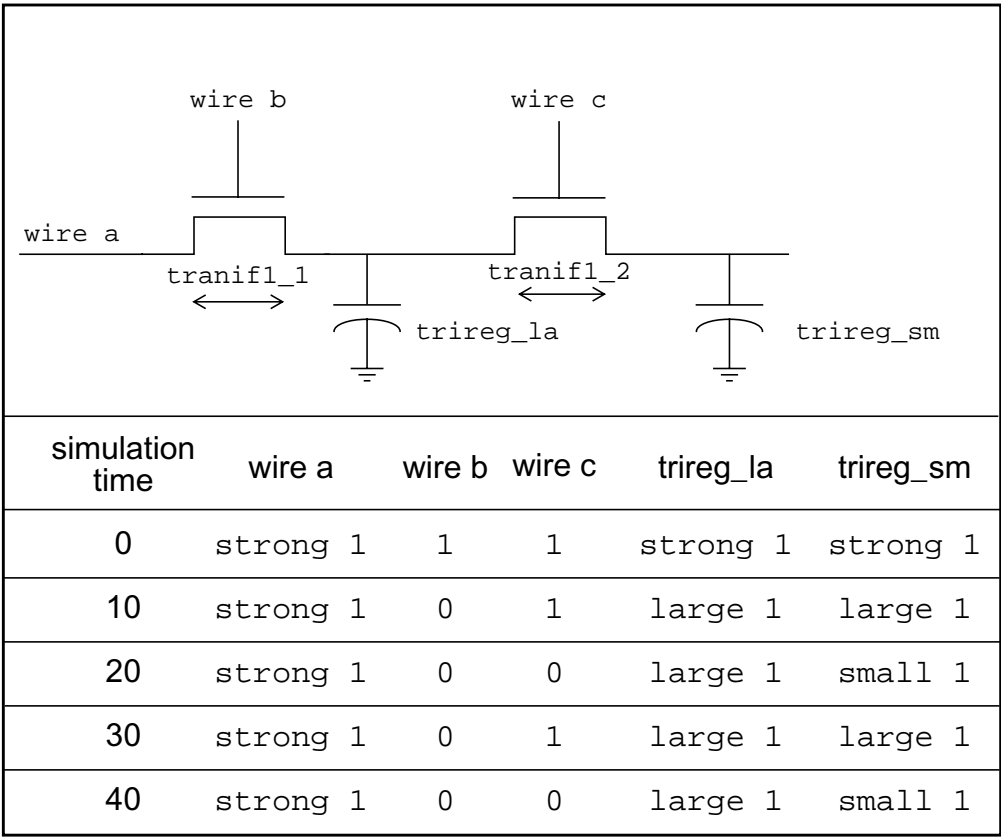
wire b

wire c

wire a

tranif1_1

tranif1_2

trireg_la

trireg_sm

| simulation time | wire a | wire b | wire c | trireg_la | trireg_sm |
|---|---|---|---|---|---|
| 0 | strong 1 | 1 | 1 | strong 1 | strong 1 |
| 10 | strong 1 | 0 | 1 | large 1 | large 1 |
| 20 | strong 1 | 0 | 0 | large 1 | small 1 |
| 30 | strong 1 | 0 | 1 | large 1 | large 1 |
| 40 | strong 1 | 0 | 0 | large 1 | small 1 |